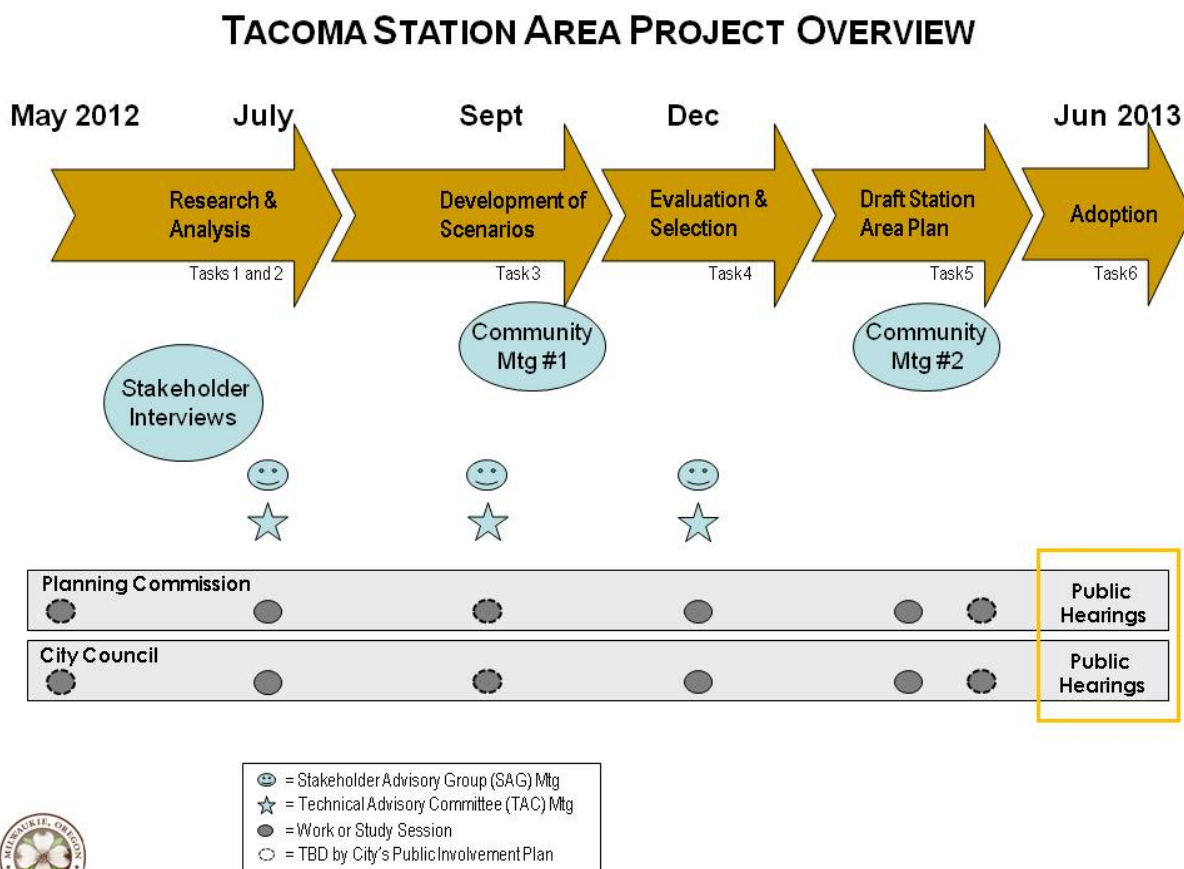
TACOMA STATION AREA PROJECT OVERVIEW

May 2012 July Sept Dec Jun 2013

Research & Analysis
Tasks 1 and 2

Development of Scenarios
Task 3

Evaluation & Selection
Task 4

Draft Station Area Plan
Task 5

Adoption
Task 6

Community Mtg #1

Community Mtg #2

Stakeholder Interviews

Planning Commission

Public Hearings

City Council

Public Hearings

= Stakeholder Advisory Group (SAG) Mtg
= Technical Advisory Committee (TAC) Mtg
= Work or Study Session
= TBD by City's Public Involvement Plan

MILWAUKIE, OREGON